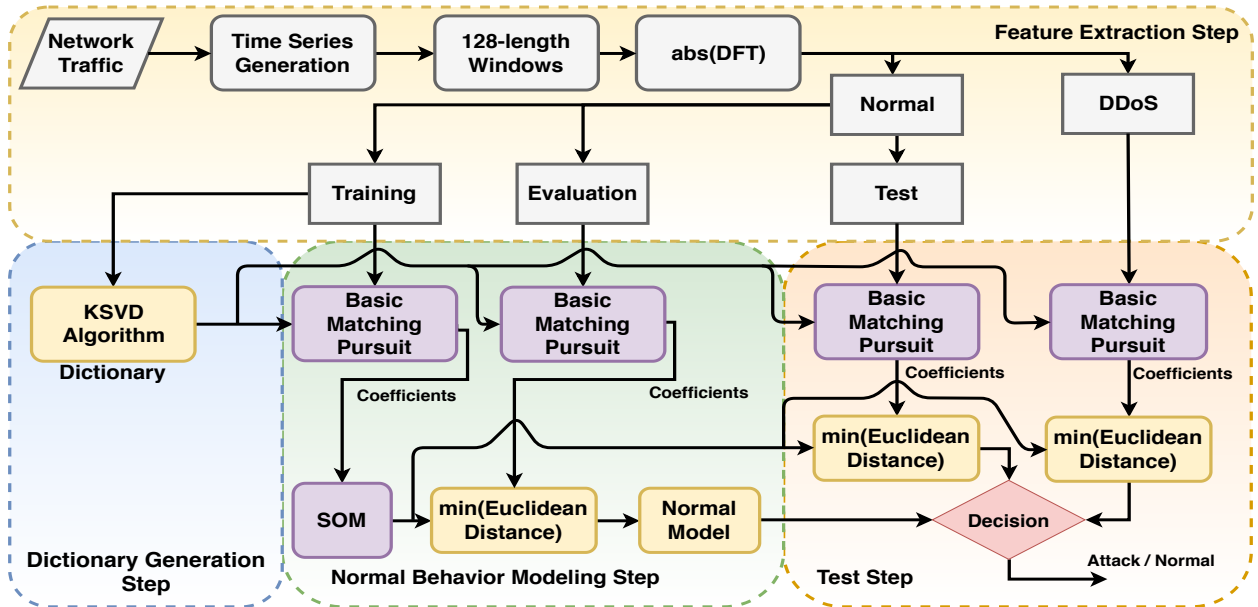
Network Traffic

Time Series Generation

128-length Windows

abs(DFT)

Feature Extraction Step

Normal

DDoS

Training

Evaluation

Test

KSVD Algorithm

Dictionary

Basic Matching Pursuit

Basic Matching Pursuit

Basic Matching Pursuit

Basic Matching Pursuit

Coefficients

Coefficients

Coefficients

Coefficients

min(Euclidean Distance)

min(Euclidean Distance)

SOM

min(Euclidean Distance)

Normal Model

Decision

Attack / Normal

Dictionary Generation Step

Normal Behavior Modeling Step

Test Step